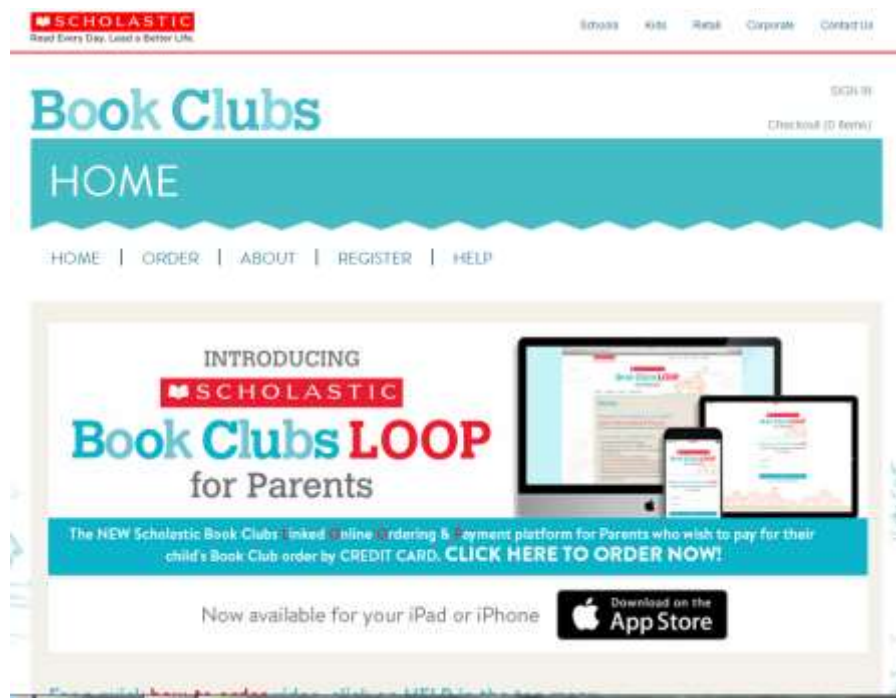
SCHOLASTIC
Read Every Day. Lead a Better Life.

Schools Kids Retail Corporate Contact Us

Book Clubs

SIGN IN

Checkout (0 items)

HOME

HOME | ORDER | ABOUT | REGISTER | HELP

INTRODUCING
SCHOLASTIC
Book Clubs LOOP
for Parents

The NEW Scholastic Book Clubs Linked Online Ordering & Payment platform for Parents who wish to pay for their child's Book Club order by CREDIT CARD. CLICK HERE TO ORDER NOW!

Now available for your iPad or iPhone

Download on the App Store

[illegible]